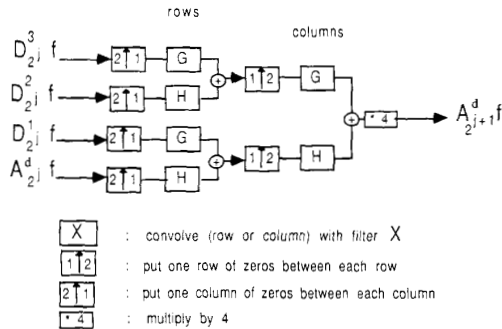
rows

columns

$D^3_{2^j} f$

$D^2_{2^j} f$

$D^1_{2^j} f$

$A^d_{2^j} f$

2↑1

G

2↑1

H

2↑1

G

2↑1

H

1↑2

G

1↑2

H

* 4

$A^d_{2^{j+1}} f$

X : convolve (row or column) with filter X

1↑2 : put one row of zeros between each row

2↑1 : put one column of zeros between each column

* 4 : multiply by 4